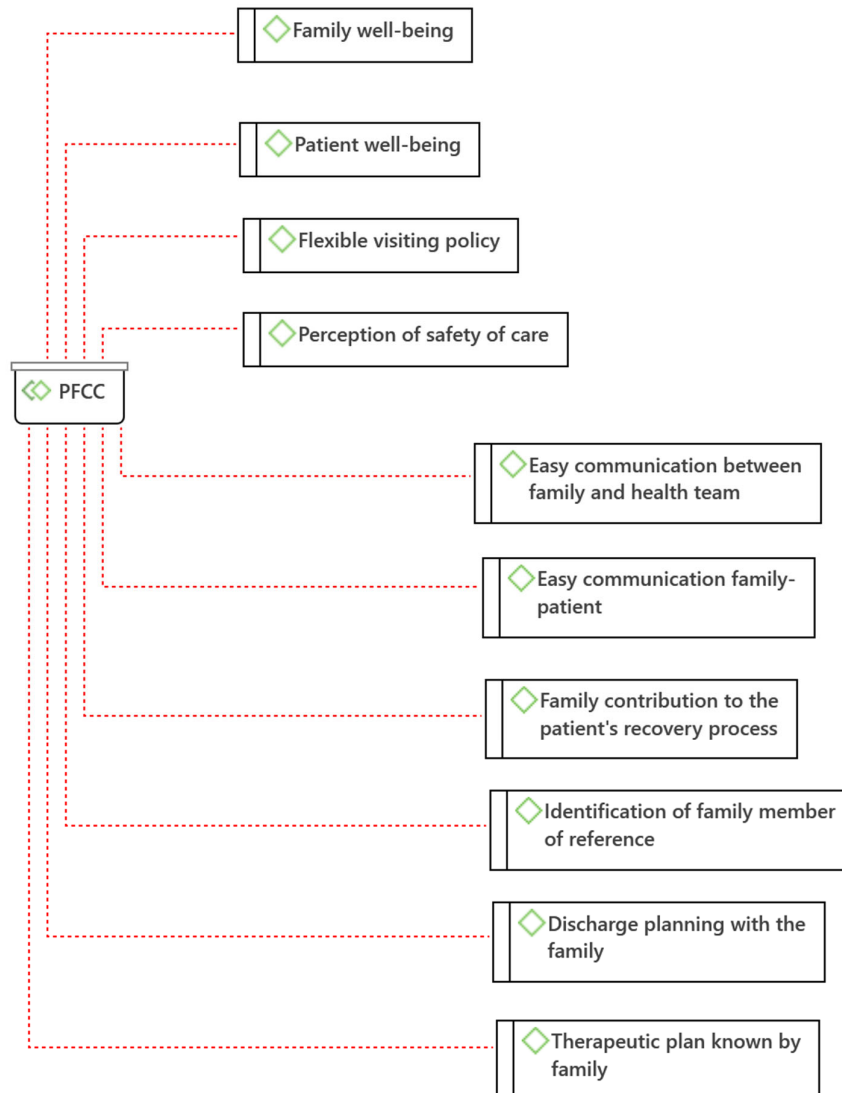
Family well-being

Patient well-being

Flexible visiting policy

Perception of safety of care

PFCC

Easy communication between family and health team

Easy communication family-patient

Family contribution to the patient's recovery process

Identification of family member of reference

Discharge planning with the family

Therapeutic plan known by family